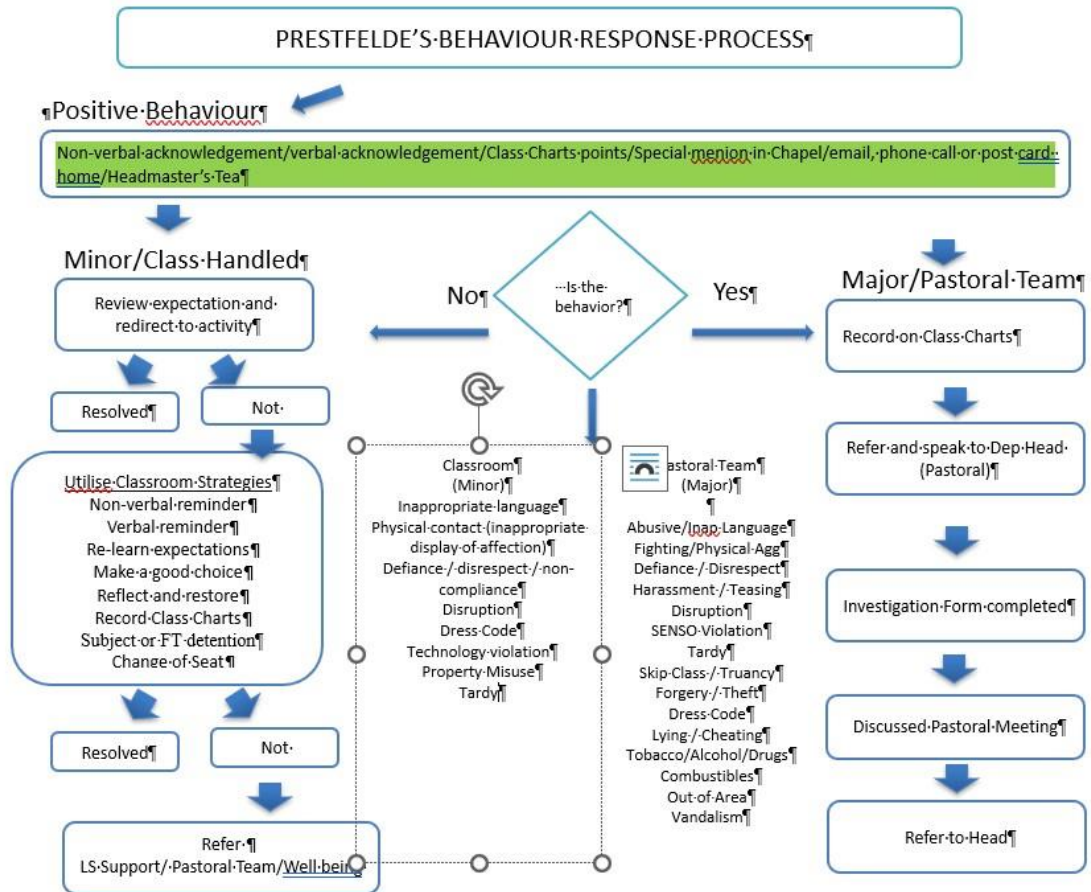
PRESTFELDE'S·BEHAVIOUR·RESPONSE·PROCESS¶

¶Positive·Behaviour¶

Non-verbal·acknowledgement/verbal·acknowledgement/Class·Charts·points/Special·menion·in·Chapel/email,·phone·call·or·post·card··home/Headmaster's·Tea¶

Minor/Class·Handled¶

Review·expectation·and·redirect·to·activity¶

Resolved¶

Not·

Utilise·Classroom·Strategies¶
Non-verbal·reminder¶
Verbal·reminder¶
Re-learn·expectations¶
Make·a·good·choice¶
Reflect·and·restore¶
Record·Class·Charts¶
Subject·or·FT·detention¶
Change·of·Seat¶

Resolved¶

Not·

Refer·¶
LS·Support/·Pastoral·Team/Well-being

No¶

···Is·the·behavior?¶

Yes¶

Classroom¶
(Minor)¶
Inappropriate·language¶
Physical·contact·(inappropriate·display·of·affection)¶
Defiance·/·disrespect·/·non-compliance¶
Disruption¶
Dress·Code¶
Technology·violation¶
Property·Misuse¶
Tardy¶

astoral·Team¶
(Major)¶
¶
Abusive/Inap·Language¶
Fighting/Physical·Agg¶
Defiance·/·Disrespect¶
Harassment·/·Teasing¶
Disruption¶
SENSO·Violation¶
Tardy¶
Skip·Class·/·Truancy¶
Forgery·/·Theft¶
Dress·Code¶
Lying·/·Cheating¶
Tobacco/Alcohol/Drugs¶
Combustibles¶
Out·of·Area¶
Vandalism¶

Major/Pastoral·Team¶

Record·on·Class·Charts¶

Refer·and·speak·to·Dep·Head·(Pastoral)¶

Investigation·Form·completed¶

Discussed·Pastoral·Meeting¶

Refer·to·Head¶